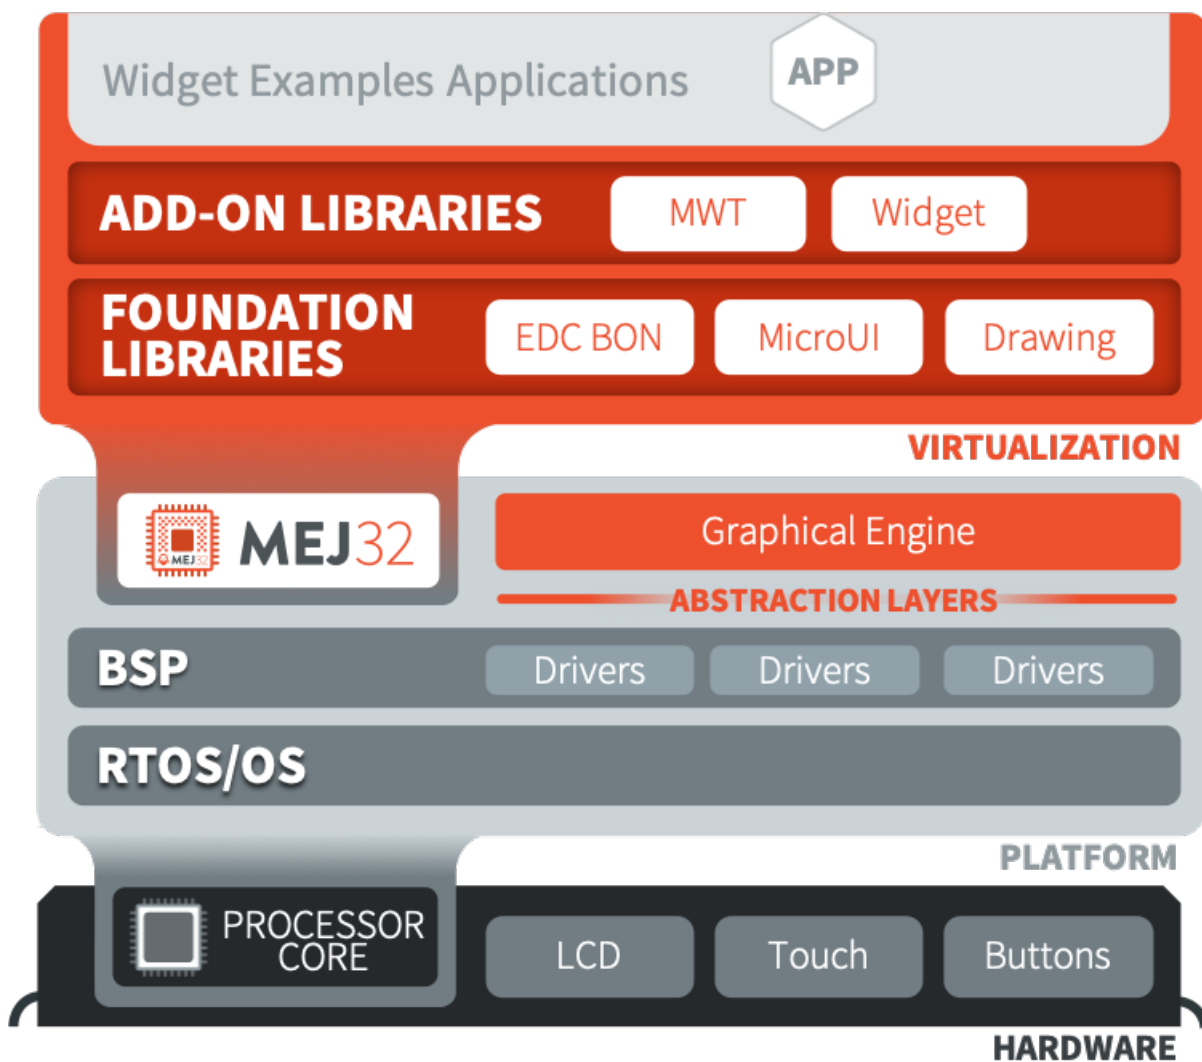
Widget Examples Applications

APP

ADD-ON LIBRARIES

MWT

Widget

FOUNDATION LIBRARIES

EDC BON

MicroUI

Drawing

VIRTUALIZATION

MEJ32

MEJ32

Graphical Engine

ABSTRACTION LAYERS

BSP

Drivers

Drivers

Drivers

RTOS/OS

PLATFORM

PROCESSOR CORE

LCD

Touch

Buttons

HARDWARE